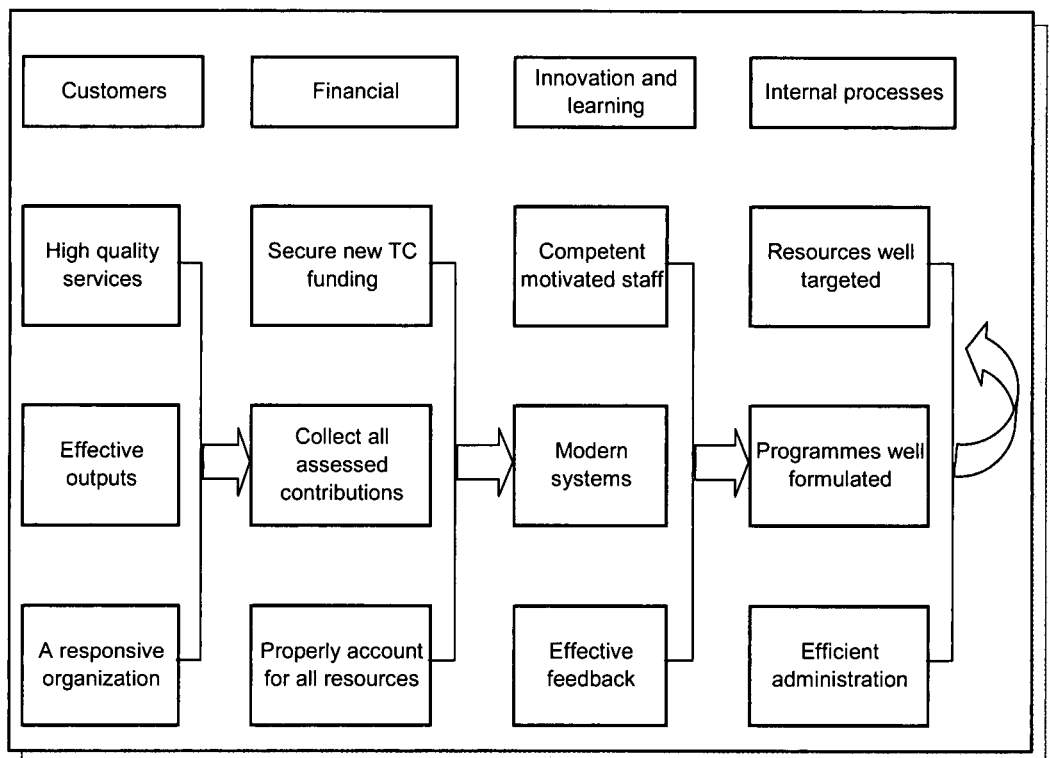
Customers

Financial

Innovation and learning

Internal processes

High quality services

Secure new TC funding

Competent motivated staff

Resources well targeted

Effective outputs

Collect all assessed contributions

Modern systems

Programmes well formulated

A responsive organization

Properly account for all resources

Effective feedback

Efficient administration